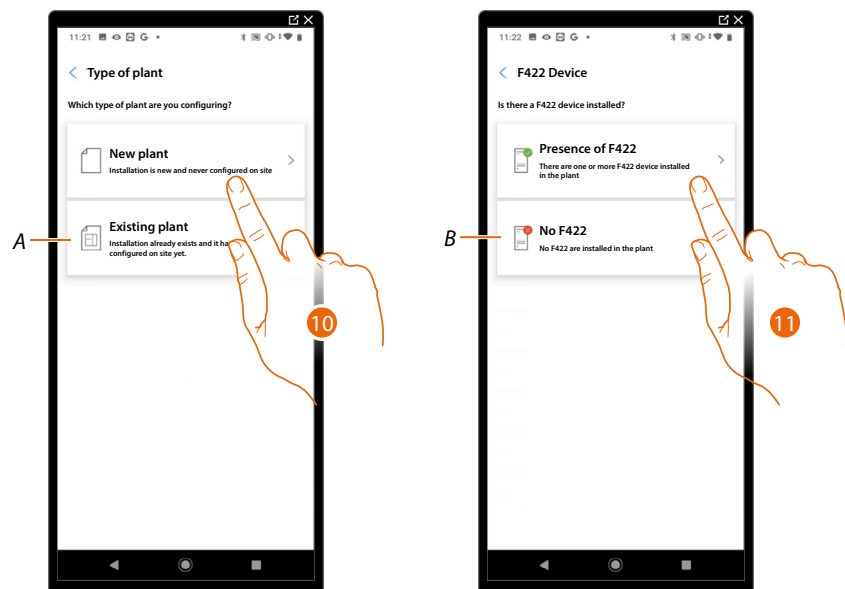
11:21

Type of plant

Which type of plant are you configuring?

New plant
Installation is new and never configured on site

A

Existing plant
Installation already exists and it ha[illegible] configured on site yet.

10

11:22

F422 Device

Is there a F422 device installed?

Presence of F422
There are one or more F422 device installed in the plant

B

No F422
No F422 are installed in the plant

11